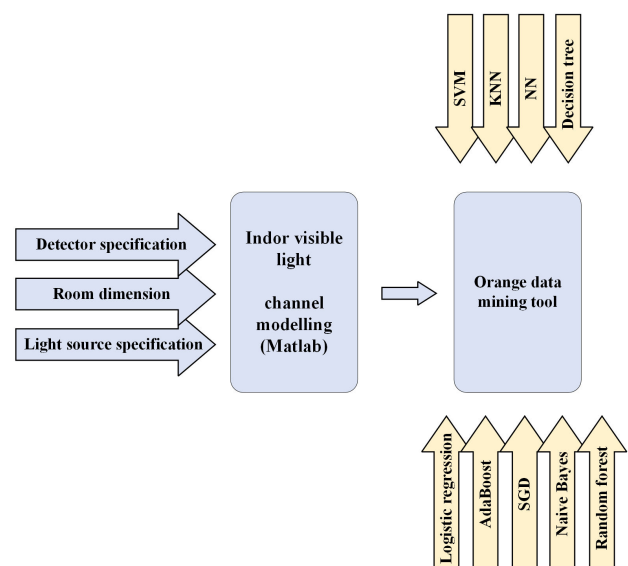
SVM
KNN
NN
Decision tree

Detector specification
Room dimension
Light source specification

Indor visible light

channel modelling (Matlab)

Orange data mining tool

Logistic regression
AdaBoost
SGD
Naive Bayes
Random forest